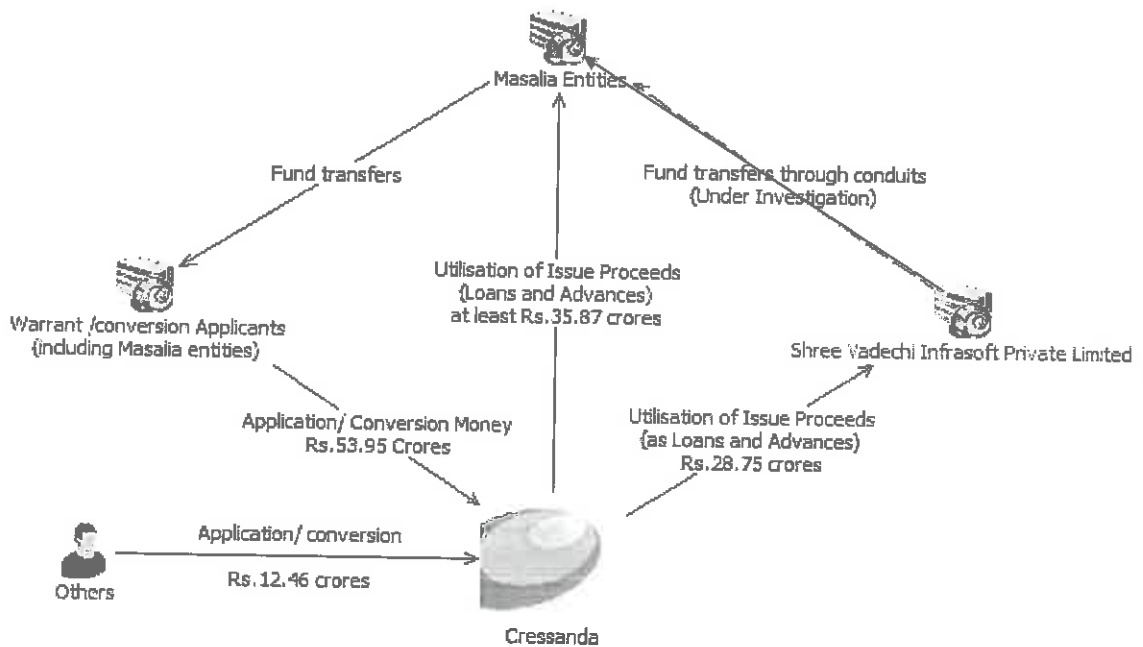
Masalia Entities

Fund transfers

Fund transfers through conduits
(Under Investigation)

Utilisation of Issue Proceeds
(Loans and Advances)
at least Rs.35.87 crores

Warrant /conversion Applicants
(including Masalia entities)

Shree Vadechi Infrasoft Private Limited

Application/ Conversion Money
Rs.53.95 Crores

Utilisation of Issue Proceeds
(as Loans and Advances)
Rs.28.75 crores

Application/ conversion

Rs.12.46 crores

Others

Cressanda